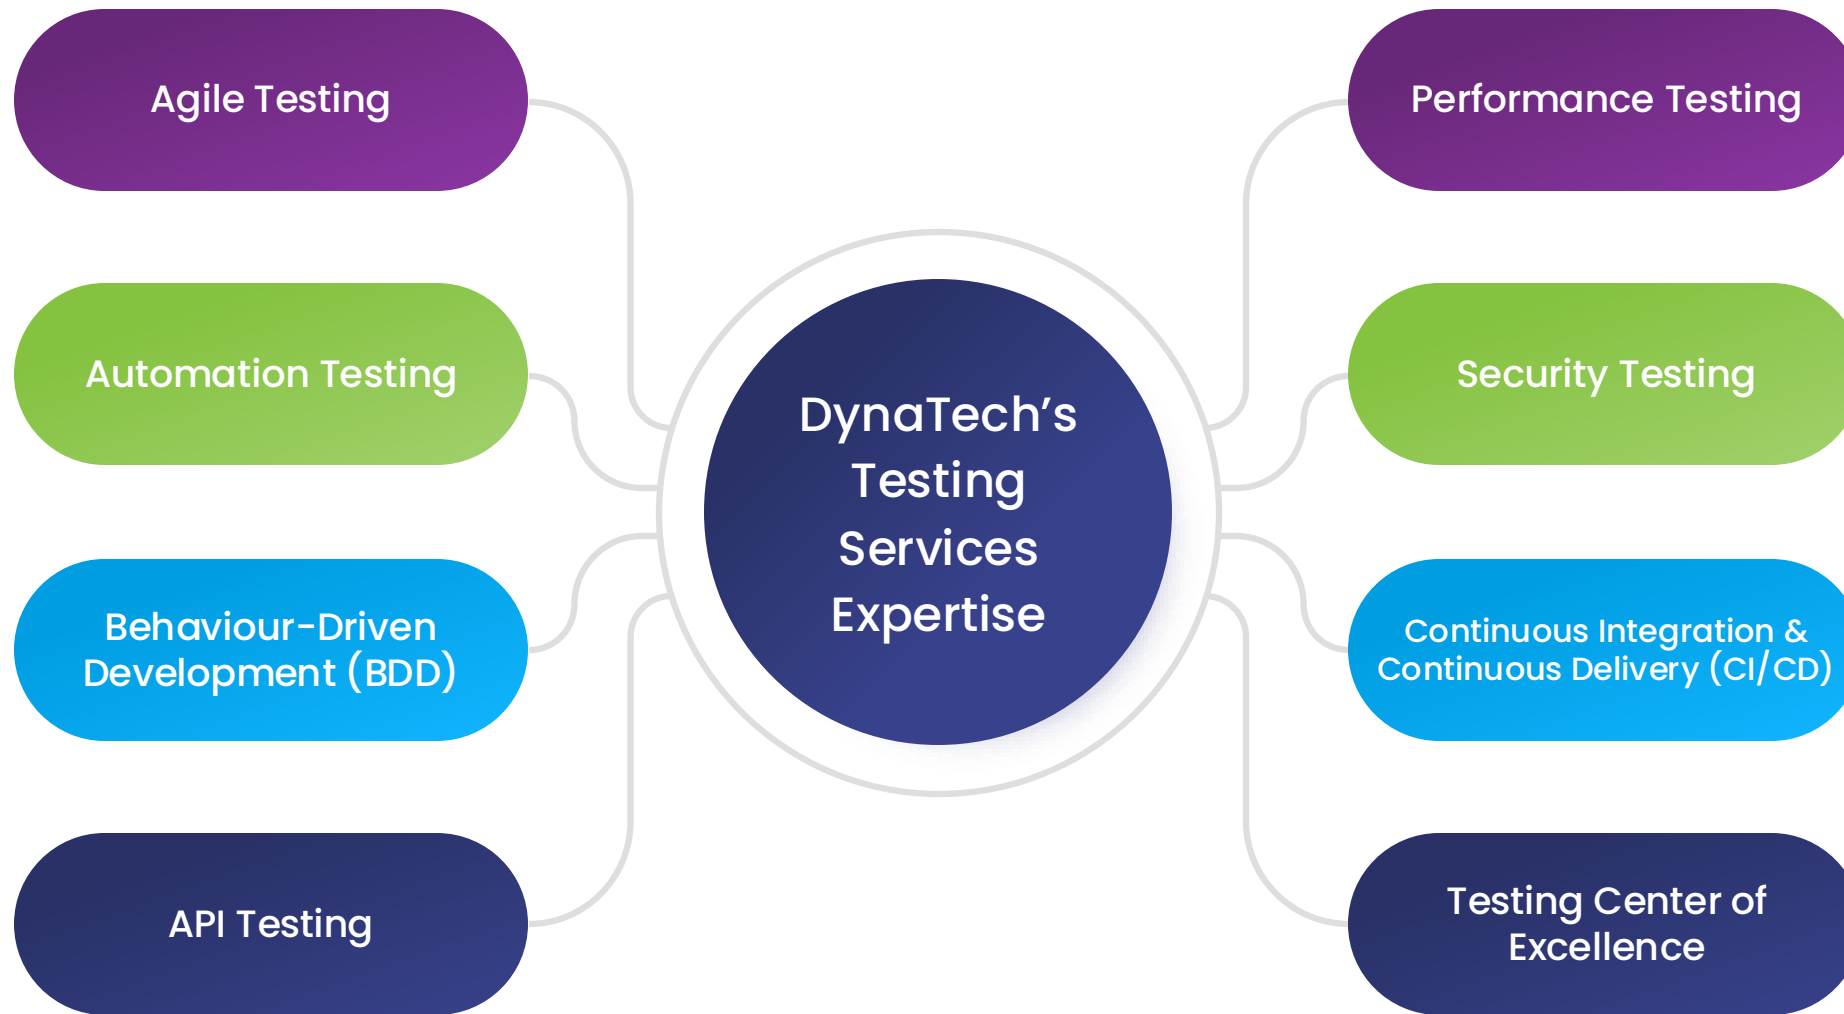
Agile Testing

Automation Testing

Behaviour-Driven Development (BDD)

API Testing

DynaTech's Testing Services Expertise

Performance Testing

Security Testing

Continuous Integration & Continuous Delivery (CI/CD)

Testing Center of Excellence